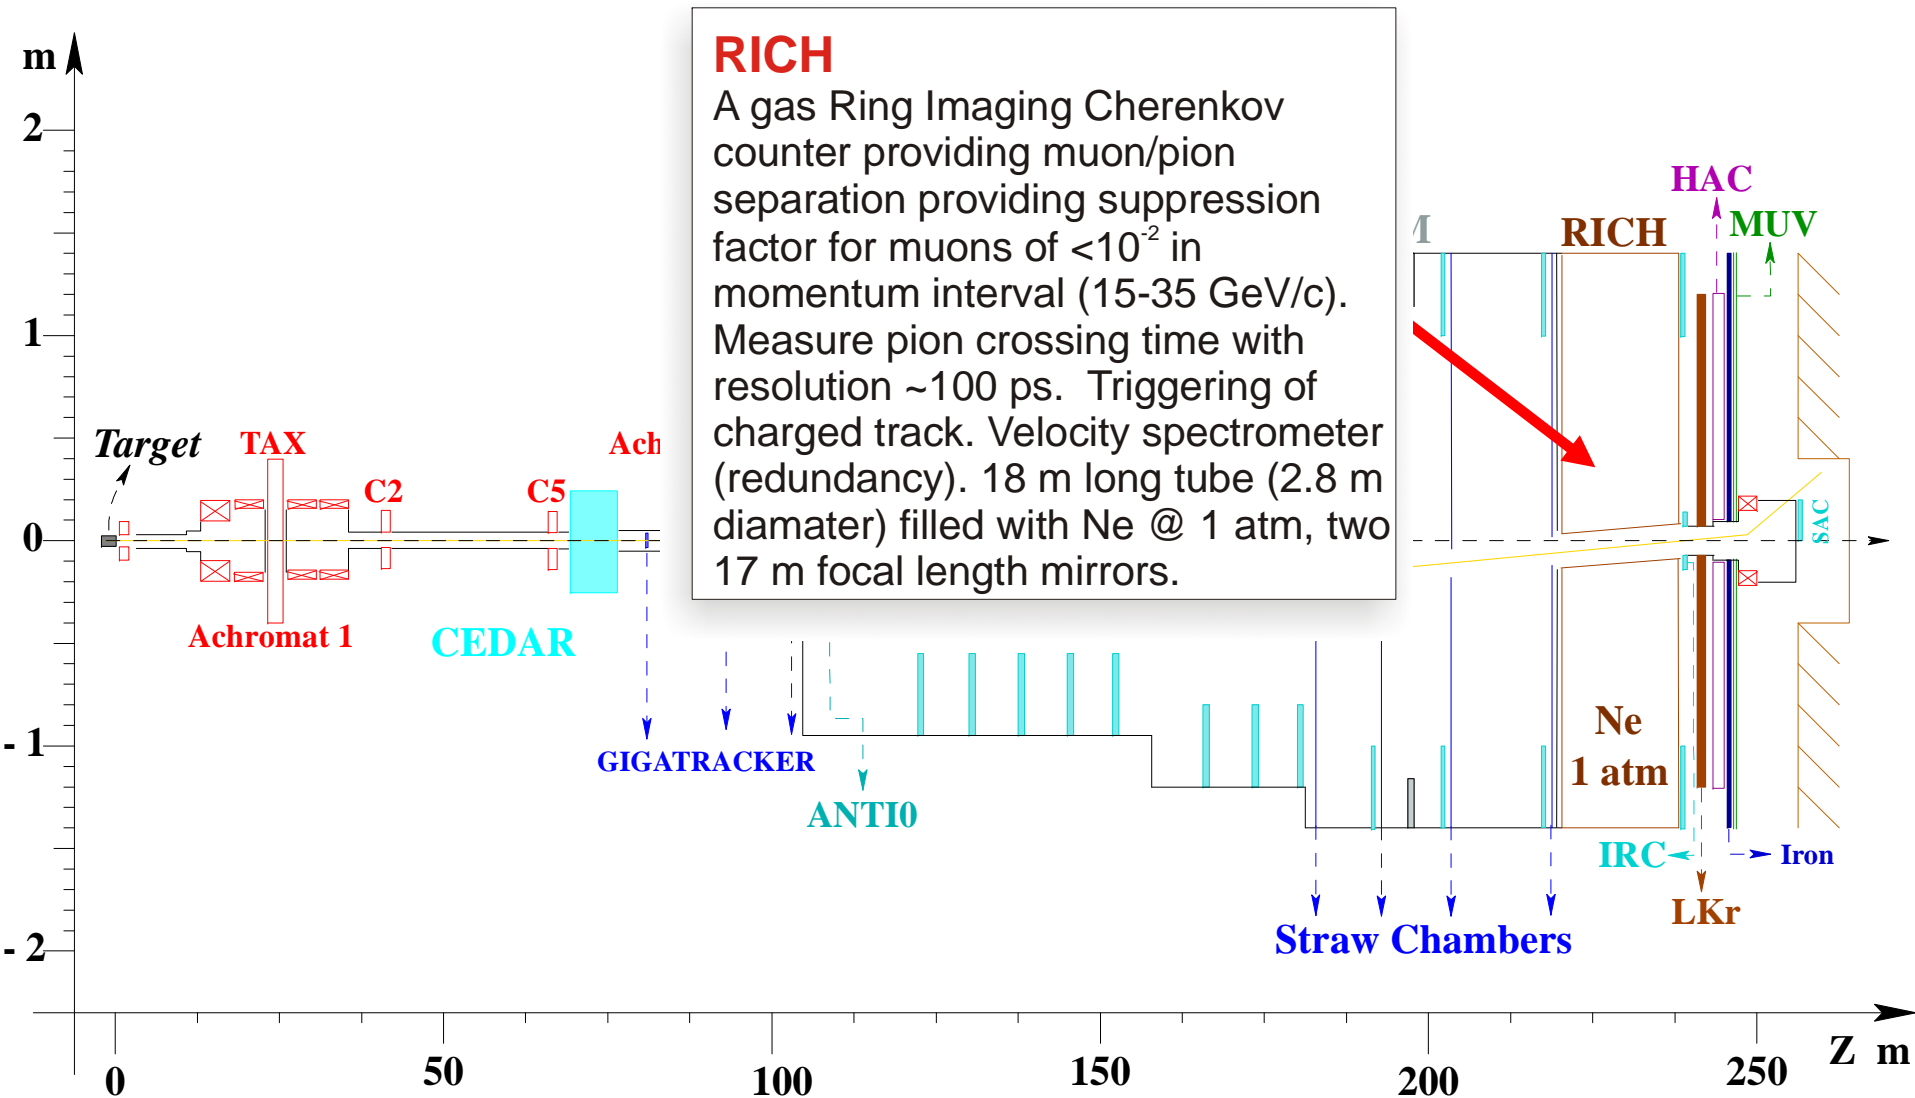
RICH

A gas Ring Imaging Cherenkov counter providing muon/pion separation providing suppression factor for muons of <$10^{-2}$ in momentum interval (15-35 GeV/c). Measure pion crossing time with resolution ~100 ps. Triggering of charged track. Velocity spectrometer (redundancy). 18 m long tube (2.8 m diamater) filled with Ne @ 1 atm, two 17 m focal length mirrors.

m
2
1
0
- 1
- 2
Target
TAX
C2
C5
Ach
Achromat 1
CEDAR
GIGATRACKER
ANTI0
M
RICH
HAC
MUV
SAC
Ne
1 atm
IRC
Iron
LKr
Straw Chambers
0
50
100
150
200
250
Z m